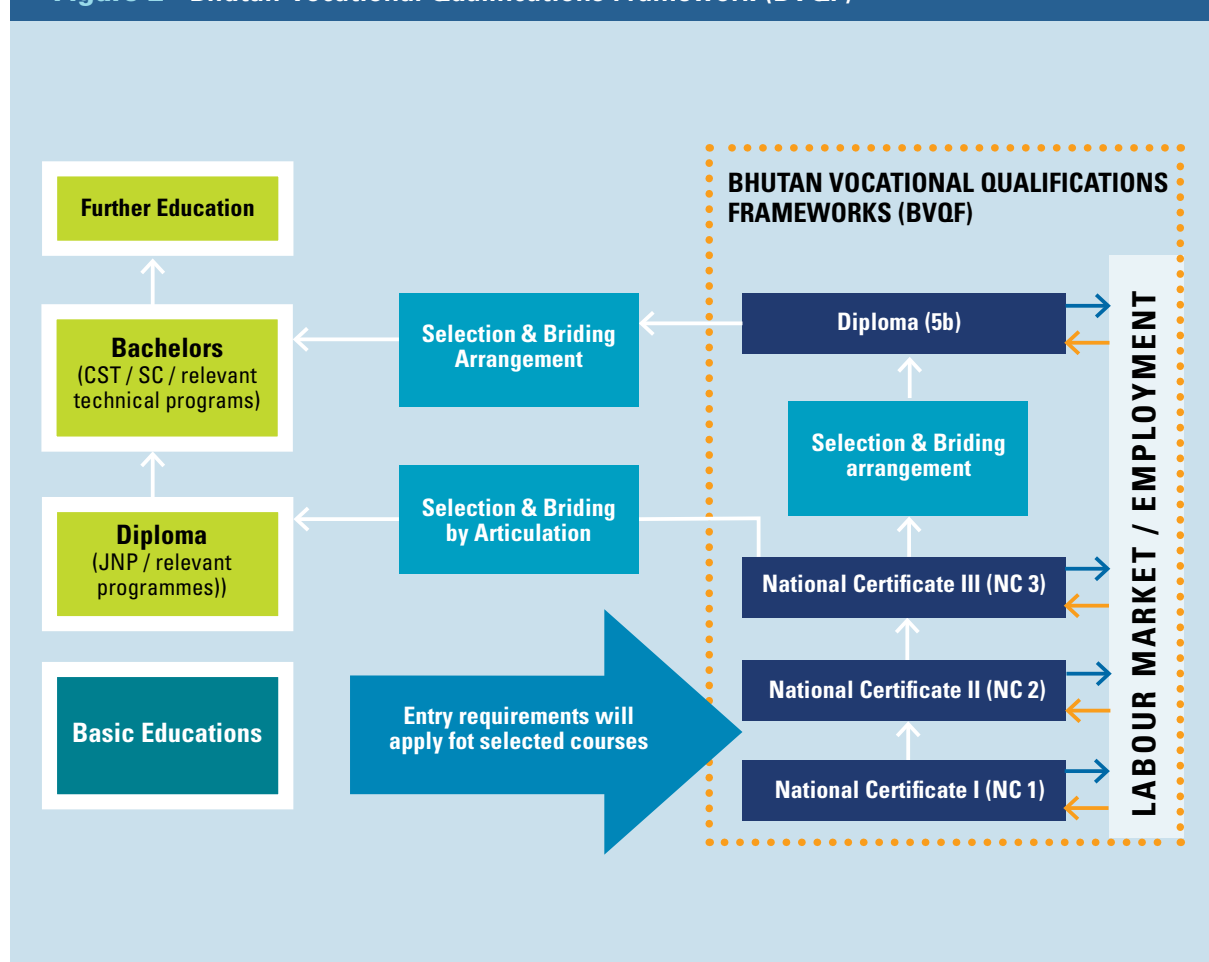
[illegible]

Further Education

Bachelors
(CST / SC / relevant technical programs)

Diploma
(JNP / relevant programmes))

Basic Educations

Selection & Briding Arrangement

Selection & Briding by Articulation

Entry requirements will apply fot selected courses

BHUTAN VOCATIONAL QUALIFICATIONS FRAMEWORKS (BVQF)

Diploma (5b)

Selection & Briding arrangement

National Certificate III (NC 3)

National Certificate II (NC 2)

National Certificate I (NC 1)

LABOUR MARKET / EMPLOYMENT